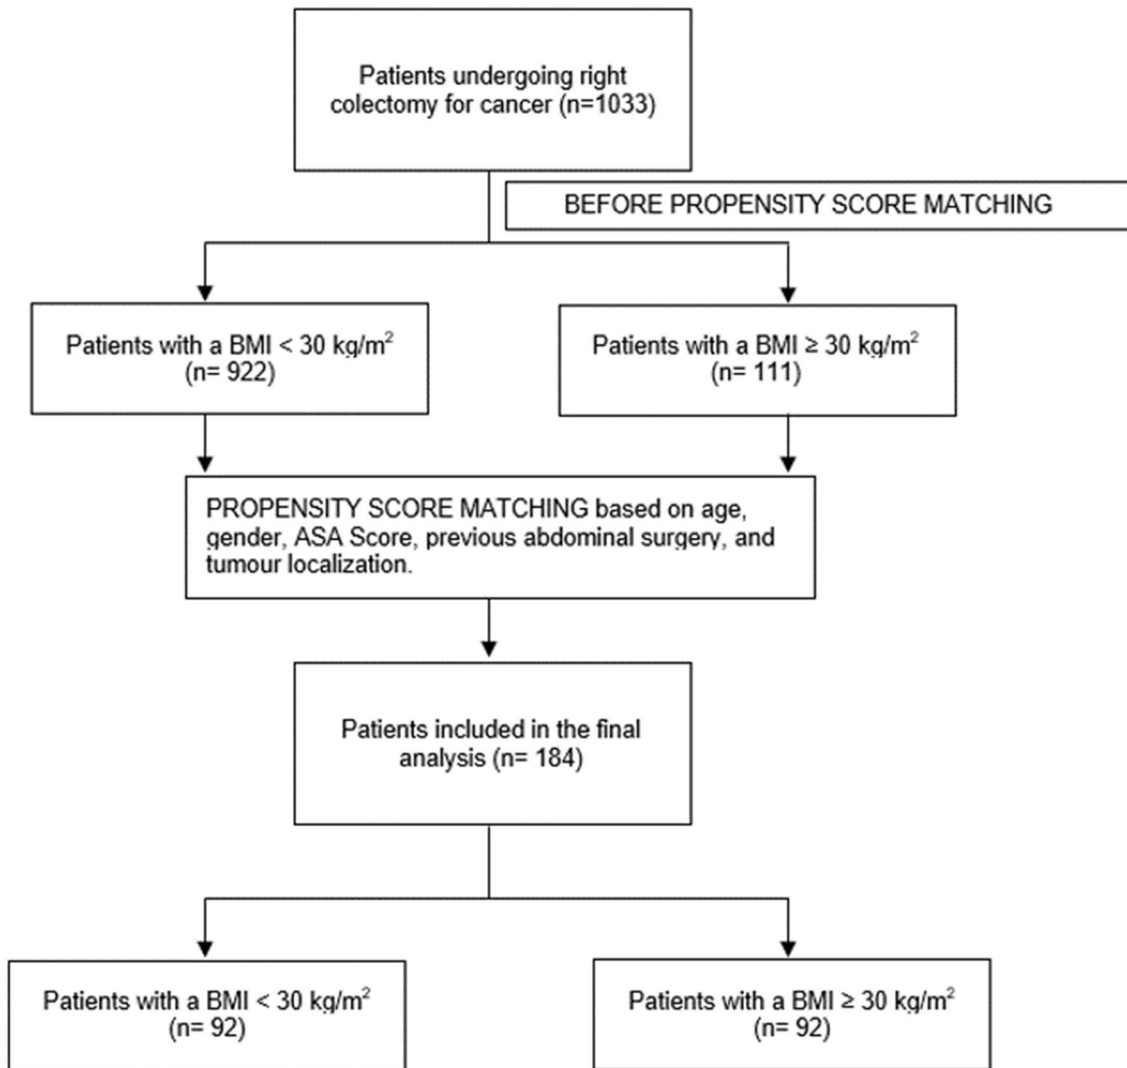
Patients undergoing right colectomy for cancer (n=1033)

BEFORE PROPENSITY SCORE MATCHING

Patients with a BMI < 30 kg/m$^2$ (n= 922)

Patients with a BMI ≥ 30 kg/m$^2$ (n= 111)

PROPENSITY SCORE MATCHING based on age, gender, ASA Score, previous abdominal surgery, and tumour localization.

Patients included in the final analysis (n= 184)

Patients with a BMI < 30 kg/m$^2$ (n= 92)

Patients with a BMI ≥ 30 kg/m$^2$ (n= 92)